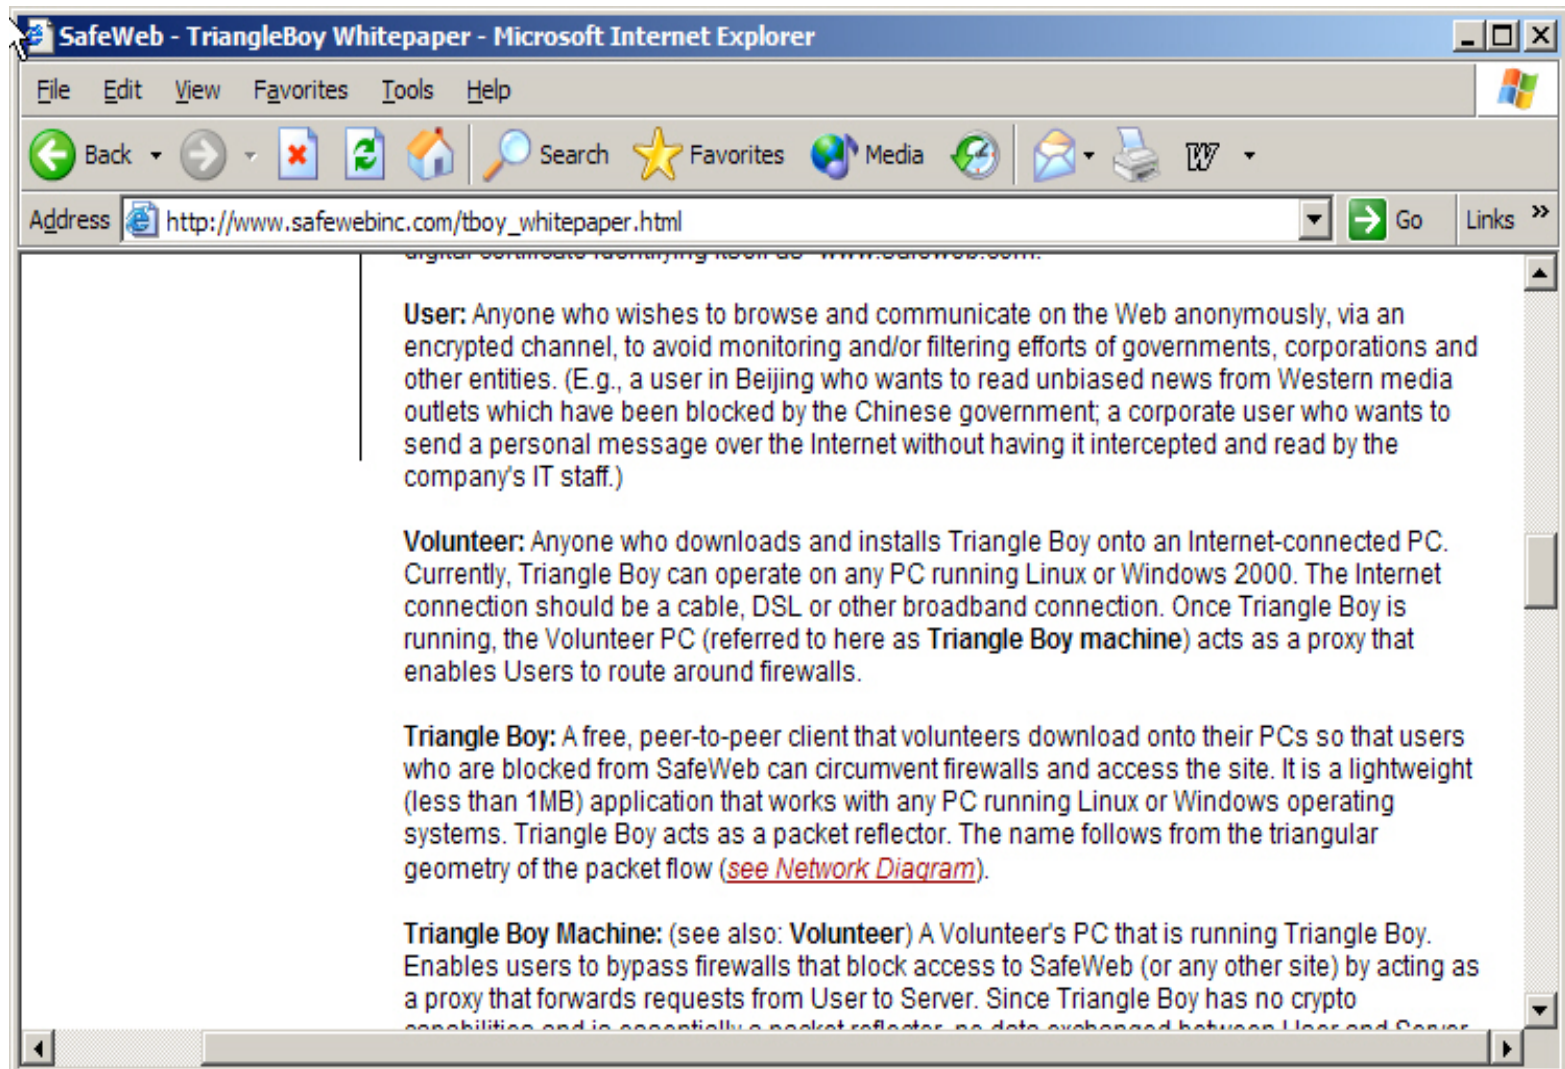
SafeWeb - TriangleBoy Whitepaper - Microsoft Internet Explorer

File Edit View Favorites Tools Help

Back Search Favorites Media

Address http://www.safewebinc.com/tboy_whitepaper.html Go Links »

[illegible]

User: Anyone who wishes to browse and communicate on the Web anonymously, via an encrypted channel, to avoid monitoring and/or filtering efforts of governments, corporations and other entities. (E.g., a user in Beijing who wants to read unbiased news from Western media outlets which have been blocked by the Chinese government; a corporate user who wants to send a personal message over the Internet without having it intercepted and read by the company's IT staff.)

Volunteer: Anyone who downloads and installs Triangle Boy onto an Internet-connected PC. Currently, Triangle Boy can operate on any PC running Linux or Windows 2000. The Internet connection should be a cable, DSL or other broadband connection. Once Triangle Boy is running, the Volunteer PC (referred to here as Triangle Boy machine) acts as a proxy that enables Users to route around firewalls.

Triangle Boy: A free, peer-to-peer client that volunteers download onto their PCs so that users who are blocked from SafeWeb can circumvent firewalls and access the site. It is a lightweight (less than 1MB) application that works with any PC running Linux or Windows operating systems. Triangle Boy acts as a packet reflector. The name follows from the triangular geometry of the packet flow (see Network Diagram).

Triangle Boy Machine: (see also: Volunteer) A Volunteer's PC that is running Triangle Boy. Enables users to bypass firewalls that block access to SafeWeb (or any other site) by acting as a proxy that forwards requests from User to Server. Since Triangle Boy has no crypto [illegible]